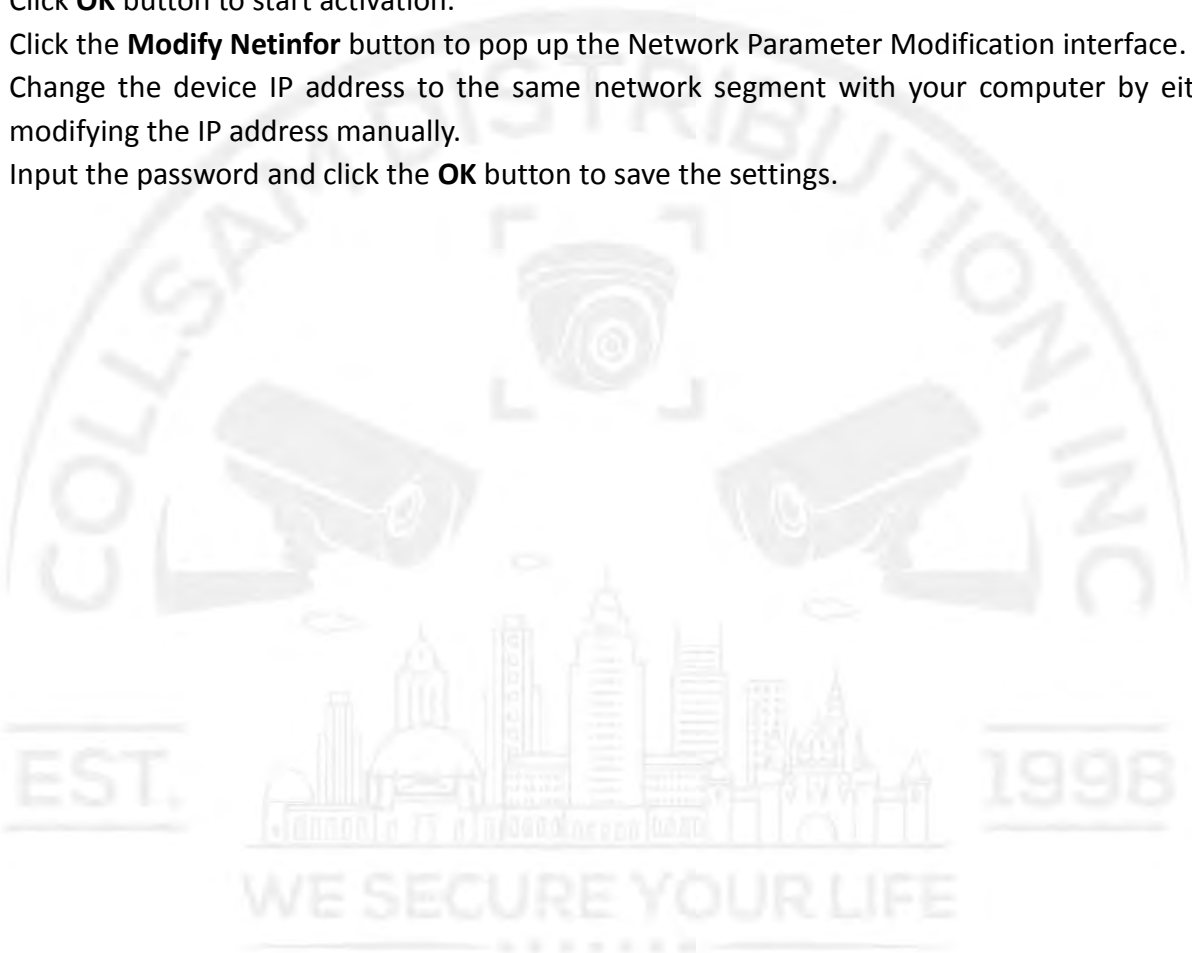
Click **OK** button to start activation.

Click the **Modify Netinfor** button to pop up the Network Parameter Modification interface.

Change the device IP address to the same network segment with your computer by eit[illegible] modifying the IP address manually.

Input the password and click the **OK** button to save the settings.

COLLSAN DISTRIBUTION, INC

EST. 1998

WE SECURE YOUR LIFE